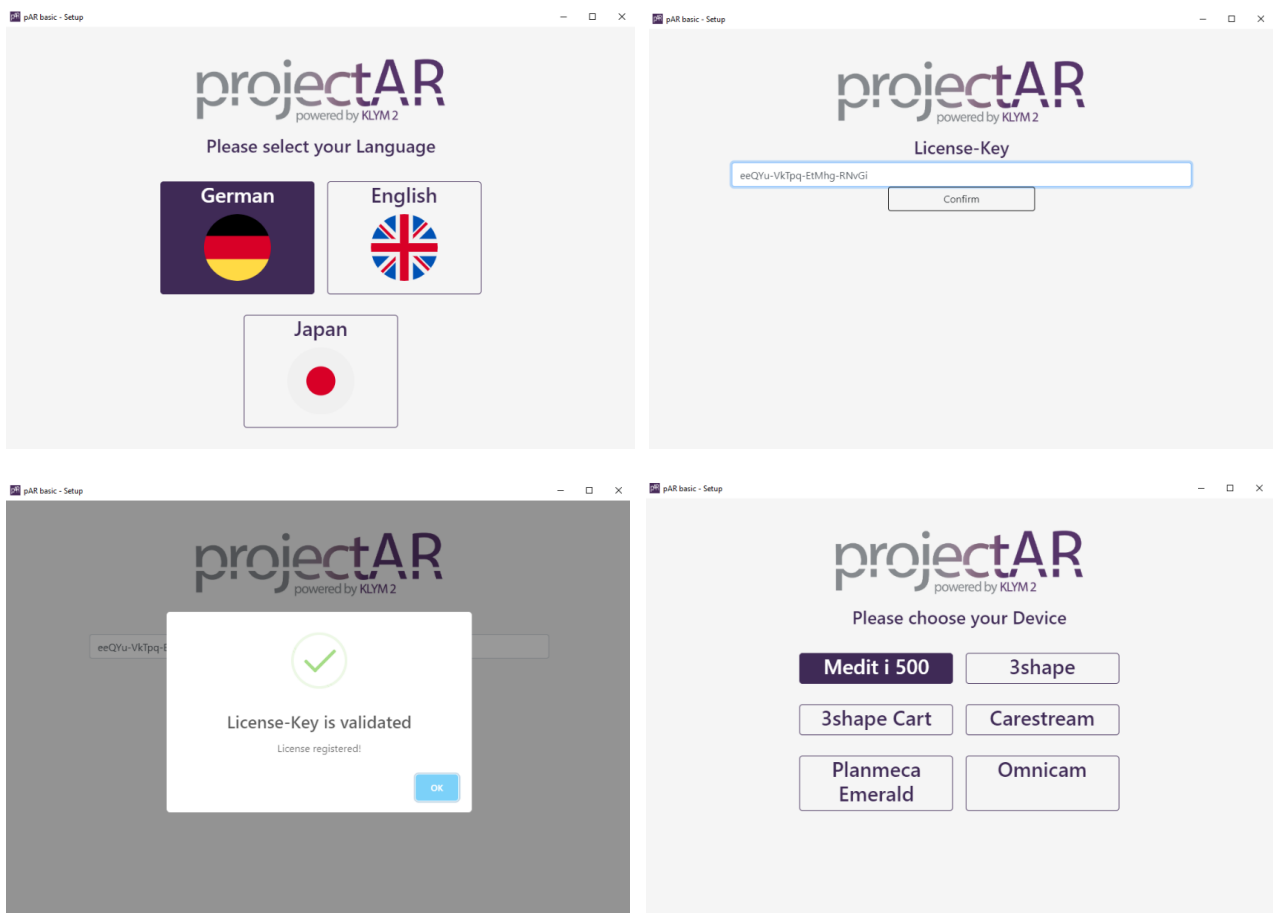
pAR basic - Setup

projectAR
powered by KLYM 2

Please select your Language

German

English

Japan

pAR basic - Setup

projectAR
powered by KLYM 2

License-Key

eeQYu-VkTpq-EtMhg-RNvGi

Confirm

pAR basic - Setup

projectAR
powered by KLYM 2

eeQYu-VkTpq-E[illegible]

License-Key is validated

License registered!

OK

pAR basic - Setup

projectAR
powered by KLYM 2

Please choose your Device

Medit i 500

3shape

3shape Cart

Carestream

Planmeca Emerald

Omnicam